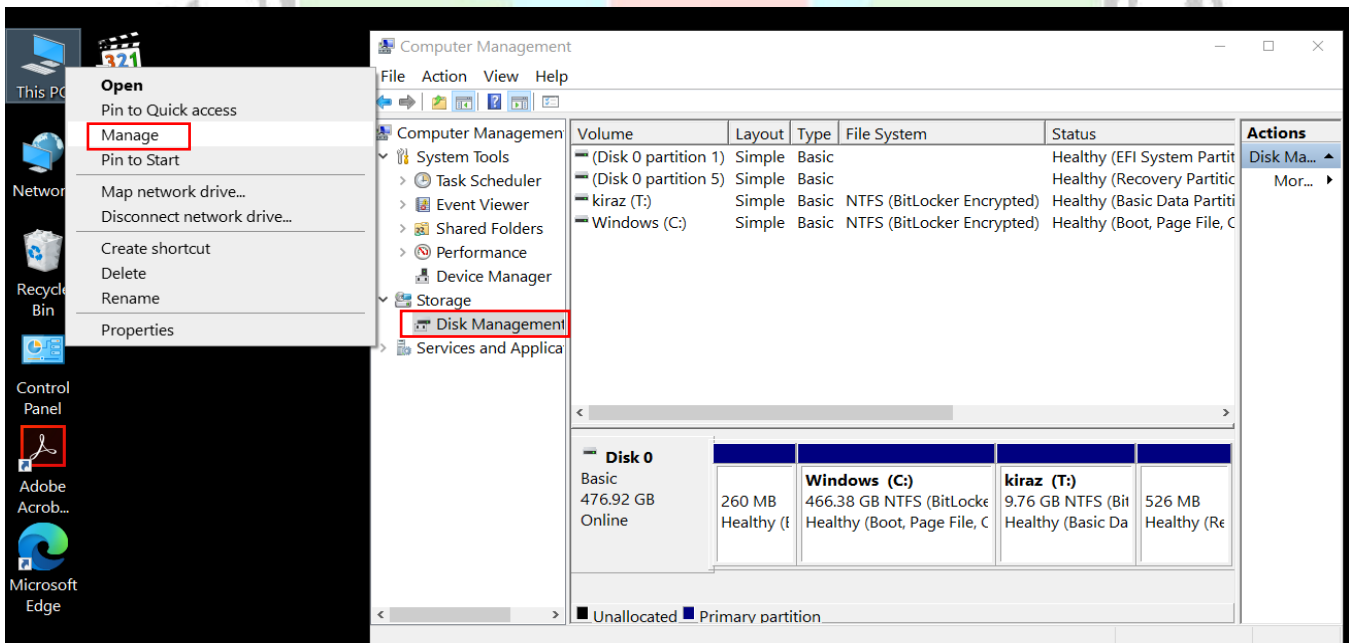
This PC

Open
Pin to Quick access
Manage
Pin to Start
Map network drive...
Disconnect network drive...
Create shortcut
Delete
Rename
Properties

Network

Recycle Bin

Control Panel

Adobe Acrob...

Microsoft Edge

Computer Management

File Action View Help

Computer Managemen
System Tools
Task Scheduler
Event Viewer
Shared Folders
Performance
Device Manager
Storage
Disk Management
Services and Applica

| Volume | Layout | Type | File System | Status |
|---|---|---|---|---|
| (Disk 0 partition 1) | Simple | Basic | | Healthy (EFI System Partit |
| (Disk 0 partition 5) | Simple | Basic | | Healthy (Recovery Partitic |
| kiraz (T:) | Simple | Basic | NTFS (BitLocker Encrypted) | Healthy (Basic Data Partiti |
| Windows (C:) | Simple | Basic | NTFS (BitLocker Encrypted) | Healthy (Boot, Page File, C |

Actions
Disk Ma...
Mor...

Disk 0
Basic
476.92 GB
Online

260 MB
Healthy (E

Windows (C:)
466.38 GB NTFS (BitLocke
Healthy (Boot, Page File, C

kiraz (T:)
9.76 GB NTFS (Bit
Healthy (Basic Da

526 MB
Healthy (Re

Unallocated Primary partition